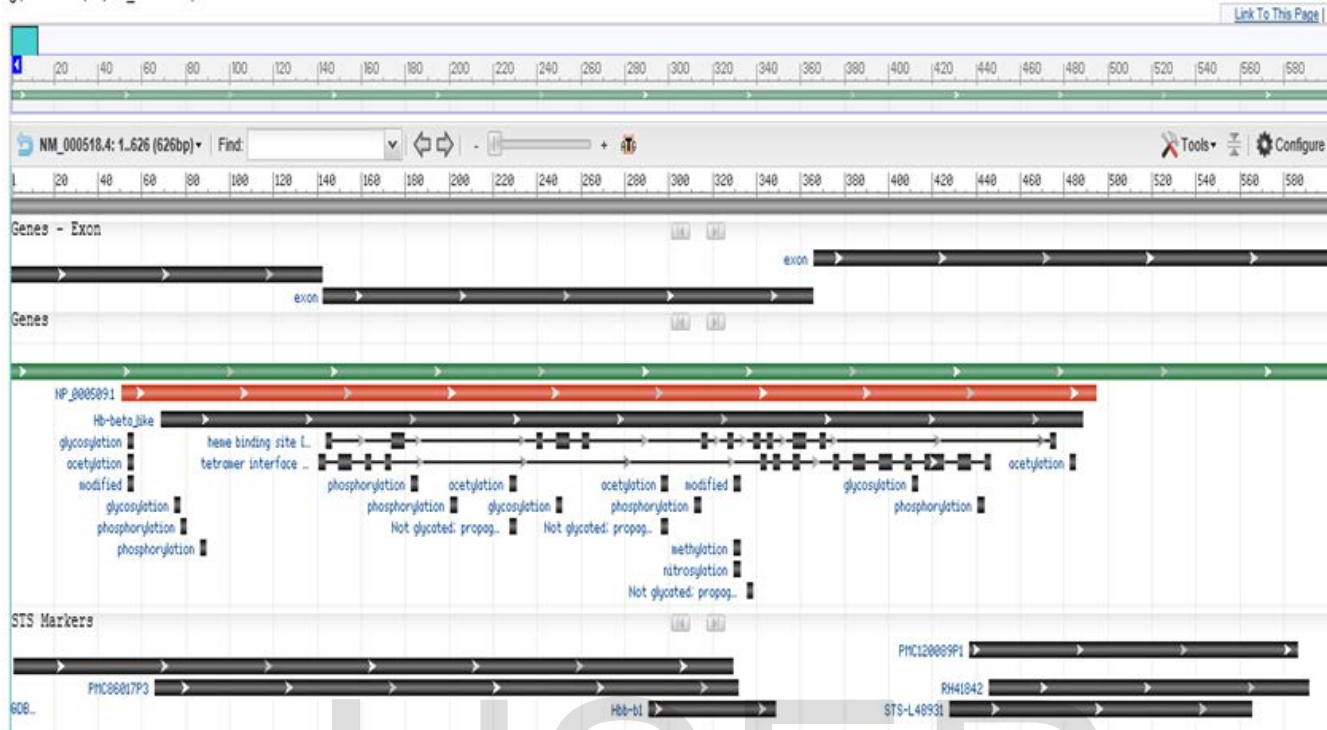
Link To This Page |

20 40 60 80 100 120 140 160 180 200 220 240 260 280 300 320 340 360 380 400 420 440 460 480 500 520 540 560 580

NM_000518.4: 1..626 (626bp) Find: Tools Configure

1 20 40 60 80 100 120 140 160 180 200 220 240 260 280 300 320 340 360 380 400 420 440 460 480 500 520 540 560 580

Genes - Exon

exon

exon

Genes

NP_000509.1

Hb-beta_like

glycosylation

heme binding site [...

acetylation

tetramer interface ...

acetylation

modified

phosphorylation

acetylation

acetylation

modified

glycosylation

glycosylation

phosphorylation

glycosylation

phosphorylation

phosphorylation

phosphorylation

Not glycated; propag...

Not glycated; propag...

phosphorylation

methylation

nitrosylation

Not glycated; propag...

STS Markers

PMC120089P1

PMC86017P3

RH41842

GDB...

Hbb-b1

STS-L48931